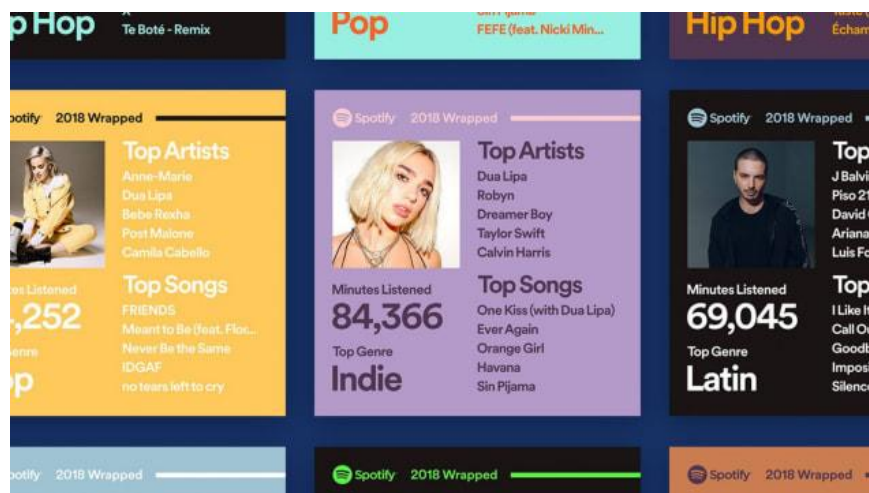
p Hop
Te Boté - Remix

Pop
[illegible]
FEFE (feat. Nicki Min...

Hip Hop
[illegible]
Écham

ootify 2018 Wrapped

Top Artists
Anne-Marie
Dua Lipa
Bebe Rexha
Post Malone
Camila Cabello

Top Songs
FRIENDS
Meant to Be (feat. Flor...
Never Be the Same
IDGAF
no tears left to cry

nutes Listened
,252
Genre
p

Spotify 2018 Wrapped

Top Artists
Dua Lipa
Robyn
Dreamer Boy
Taylor Swift
Calvin Harris

Minutes Listened
84,366
Top Genre
Indie

Top Songs
One Kiss (with Dua Lipa)
Ever Again
Orange Girl
Havana
Sin Pijama

Spotify 2018 Wrapped

Top
J Balvi
Piso 21
David
Ariana
Luis Fo

Minutes Listened
69,045
Top Genre
Latin

Top
I Like I
Call Ou
Goodb
Impos
Silence

otify 2018 Wrapped

Spotify 2018 Wrapped

Spotify 2018 Wrapped